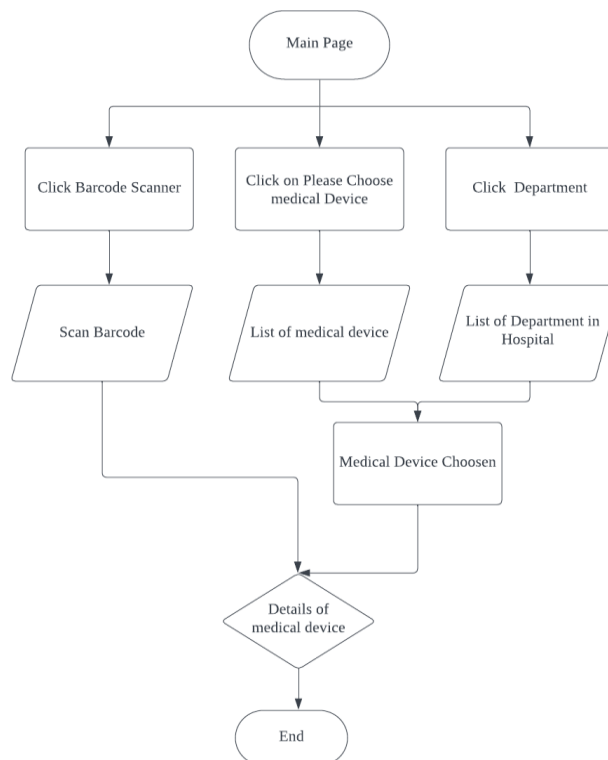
Main Page

Click Barcode Scanner

Click on Please Choose medical Device

Click Department

Scan Barcode

List of medical device

List of Department in Hospital

Medical Device Choosen

Details of medical device

End